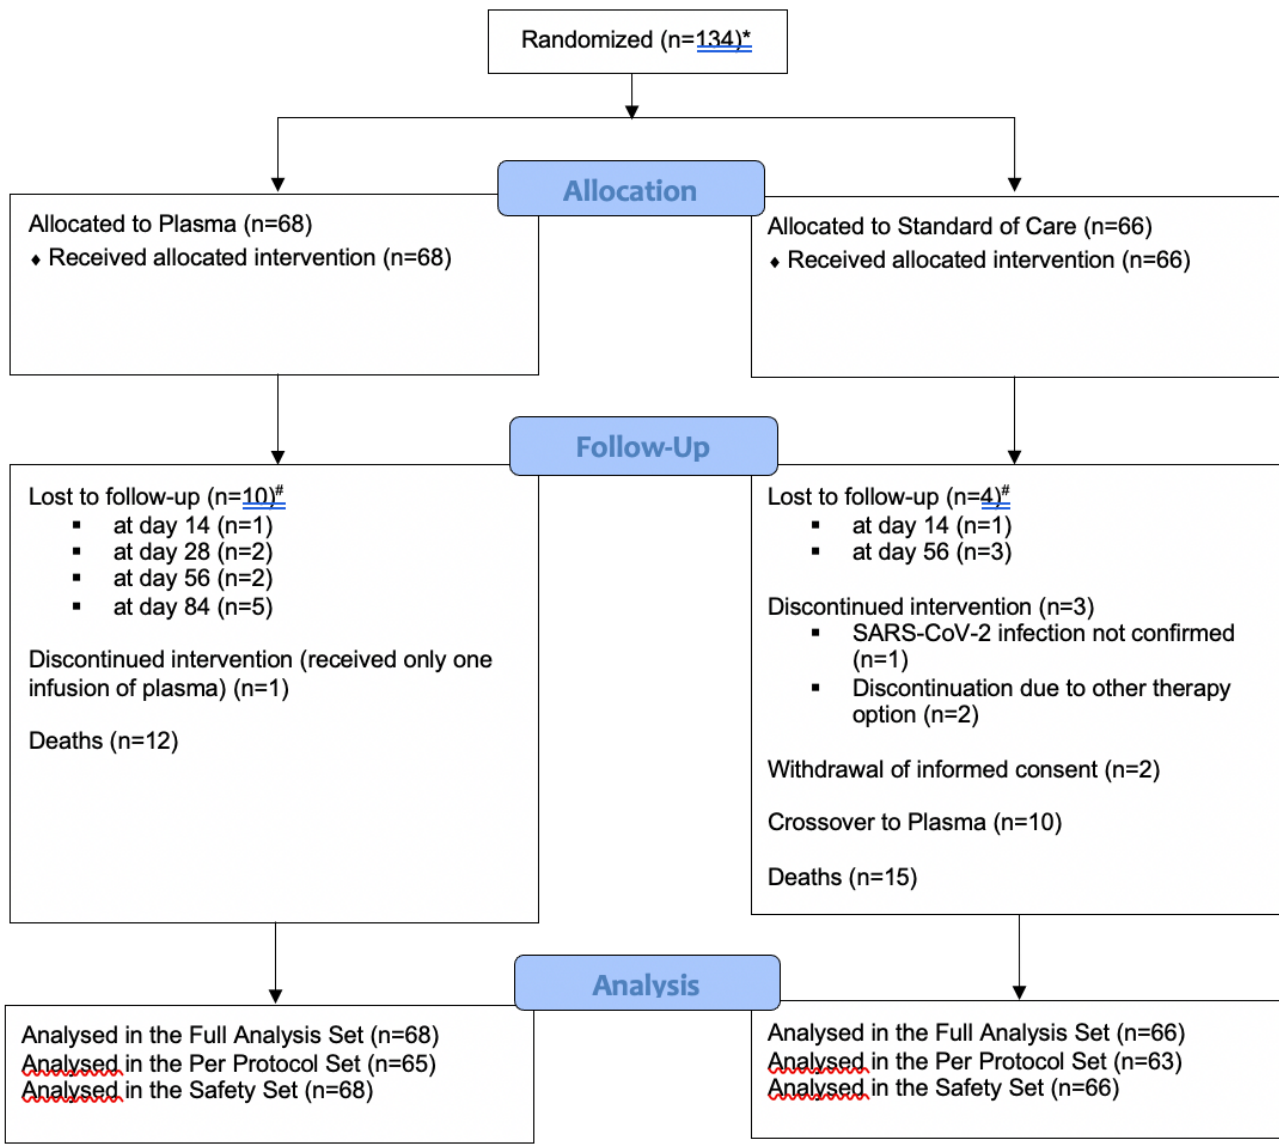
Randomized (n=134)*

Allocation

Allocated to Plasma (n=68)
♦ Received allocated intervention (n=68)

Allocated to Standard of Care (n=66)
♦ Received allocated intervention (n=66)

Follow-Up

Lost to follow-up (n=10)#
▪ at day 14 (n=1)
▪ at day 28 (n=2)
▪ at day 56 (n=2)
▪ at day 84 (n=5)

Discontinued intervention (received only one infusion of plasma) (n=1)

Deaths (n=12)

Lost to follow-up (n=4)#
▪ at day 14 (n=1)
▪ at day 56 (n=3)

Discontinued intervention (n=3)
▪ SARS-CoV-2 infection not confirmed (n=1)
▪ Discontinuation due to other therapy option (n=2)

Withdrawal of informed consent (n=2)

Crossover to Plasma (n=10)

Deaths (n=15)

Analysis

Analysed in the Full Analysis Set (n=68)
Analysed in the Per Protocol Set (n=65)
Analysed in the Safety Set (n=68)

Analysed in the Full Analysis Set (n=66)
Analysed in the Per Protocol Set (n=63)
Analysed in the Safety Set (n=66)